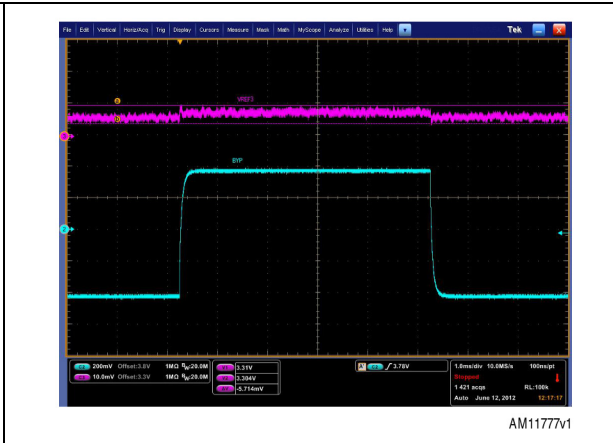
File Edit Vertical Horiz/Acq Trig Display Cursors Measure Mask Math MyScope Analyze Utilities Help

Tek

a

VREF1

b

EYP

C1 200mV Offset:3.8V 1MΩ $B_W$:20.0M
C2 10.0mV Offset:3.3V 1MΩ $B_W$:20.0M

3.31V
3.304V
-5.714mV

C1 ∫ 3.78V

1.0ms/div 10.0MS/s 100ns/pt
Stopped
1 421 acqs RL:100k
Auto June 12, 2012 12:17:17

AM11777v1